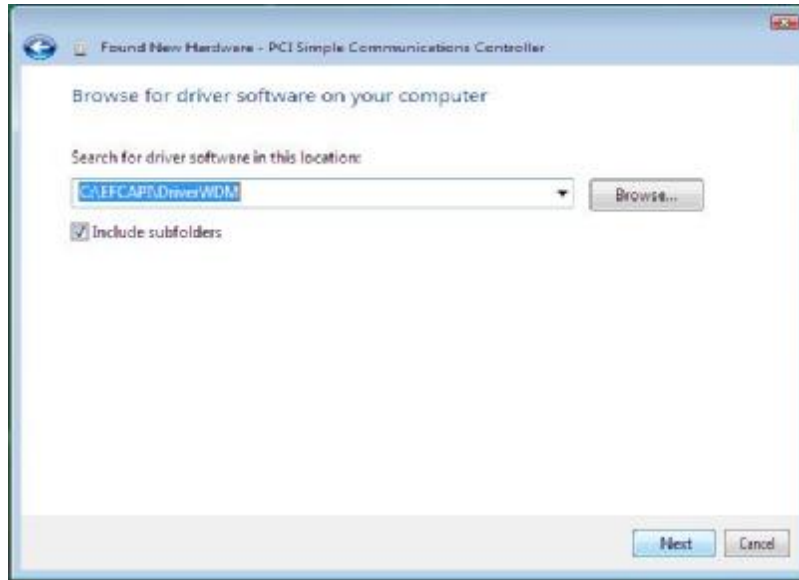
Found New Hardware - PCI Simple Communications Controller

Browse for driver software on your computer

Search for driver software in this location:

C:\EFCAPI\DriverWDM

Browse...

Include subfolders

Next

Cancel